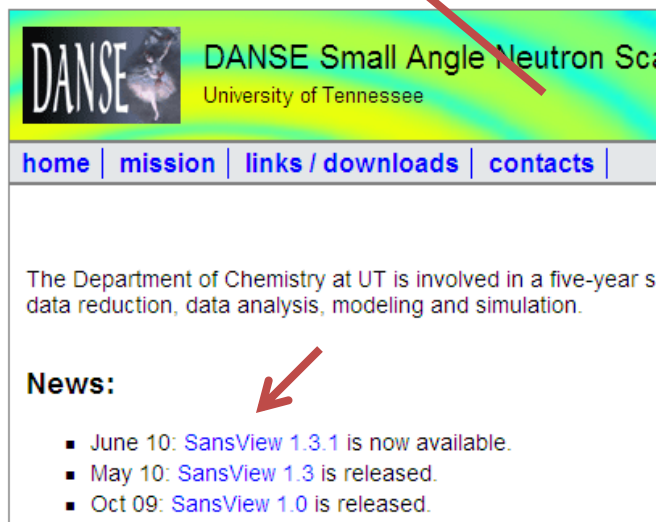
DANSE

DANSE Small Angle Neutron Sca

University of Tennessee

home | mission | links / downloads | contacts |

The Department of Chemistry at UT is involved in a five-year s data reduction, data analysis, modeling and simulation.

News:

- June 10: SansView 1.3.1 is now available.
- May 10: SansView 1.3 is released.
- Oct 09: SansView 1.0 is released.